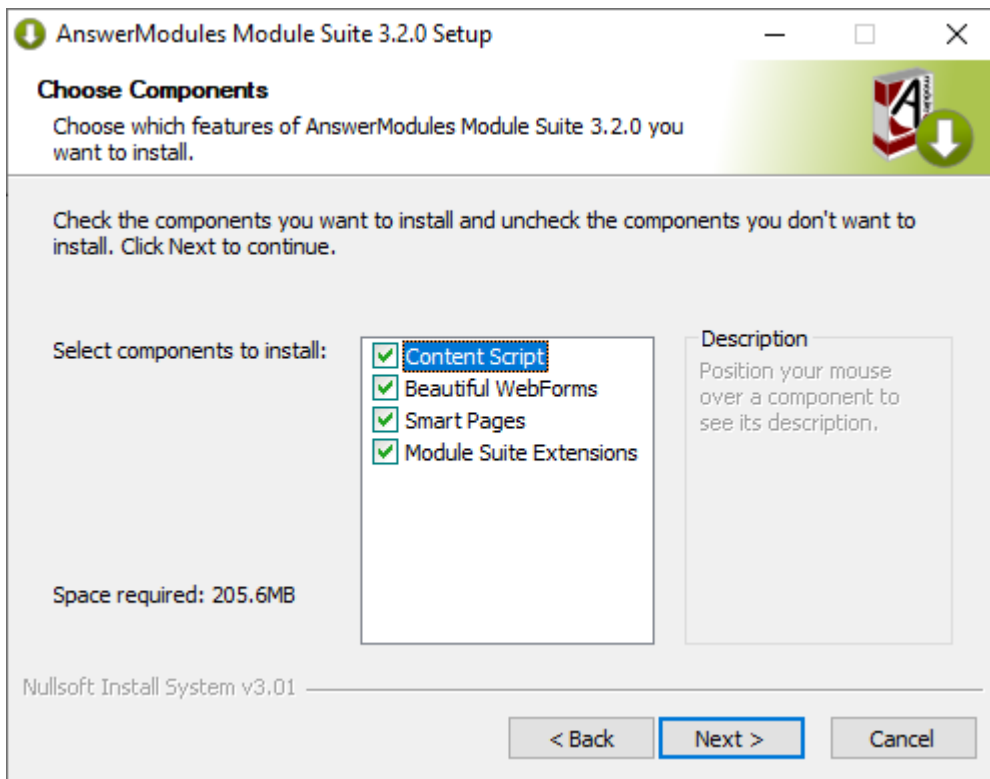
AnswerModules Module Suite 3.2.0 Setup

Choose Components

Choose which features of AnswerModules Module Suite 3.2.0 you want to install.

Check the components you want to install and uncheck the components you don't want to install. Click Next to continue.

Select components to install:

Content Script
Beautiful WebForms
Smart Pages
Module Suite Extensions

Description

Position your mouse over a component to see its description.

Space required: 205.6MB

Nullsoft Install System v3.01

< Back

Next >

Cancel